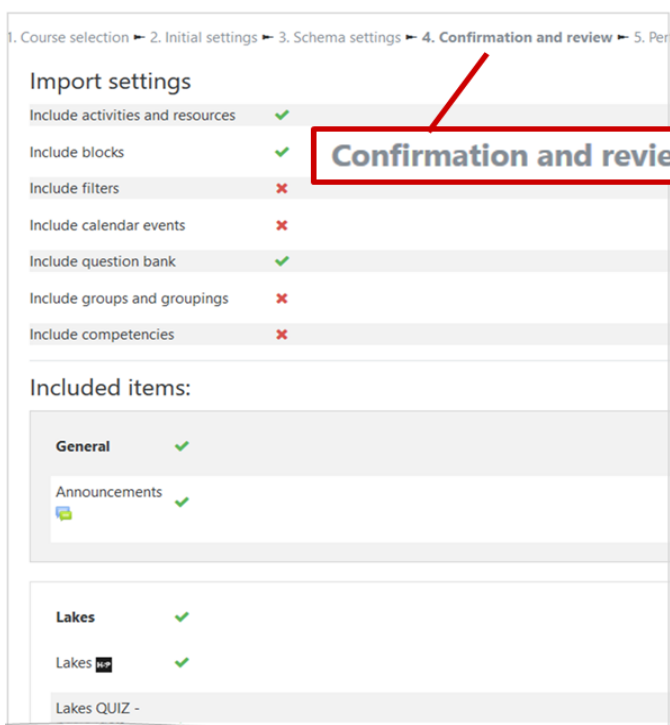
1. Course selection ► 2. Initial settings ► 3. Schema settings ► 4. Confirmation and review ► 5. Per

Import settings

Include activities and resources ✔

Include blocks ✔

Include filters ✖

Include calendar events ✖

Include question bank ✔

Include groups and groupings ✖

Include competencies ✖

Confirmation and revie

Included items:

General ✔

Announcements ✔

Lakes ✔

Lakes H-P ✔

Lakes QUIZ -